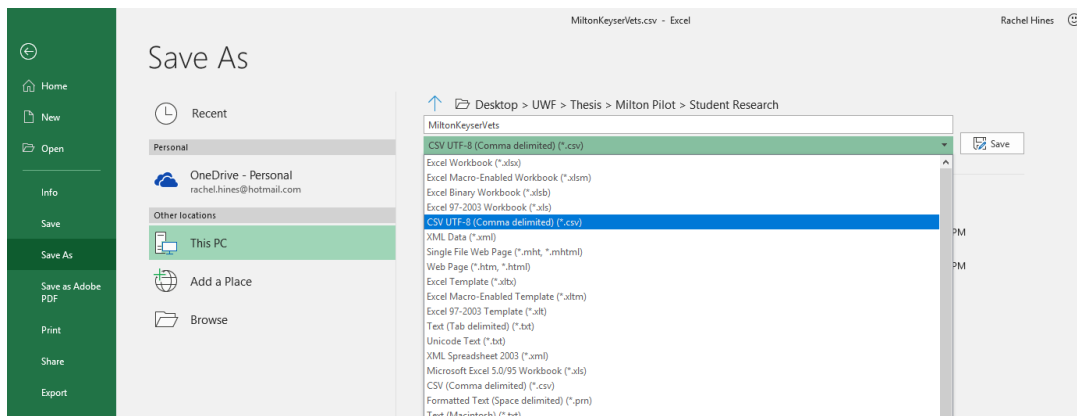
MiltonKeyserVets.csv - Excel
Rachel Hines

Home
New
Open
Info
Save
Save As
Save as Adobe PDF
Print
Share
Export

Save As

Recent
Personal
OneDrive - Personal
rachel.hines@hotmail.com
Other locations
This PC
Add a Place
Browse

Desktop > UWF > Thesis > Milton Pilot > Student Research
MiltonKeyserVets
CSV UTF-8 (Comma delimited) (*.csv)
Save

Excel Workbook (*.xlsx)
Excel Macro-Enabled Workbook (*.xlsm)
Excel Binary Workbook (*.xlsb)
Excel 97-2003 Workbook (*.xls)
CSV UTF-8 (Comma delimited) (*.csv)
XML Data (*.xml)
Single File Web Page (*.mht, *.mhtml)
Web Page (*.htm, *.html)
Excel Template (*.xltx)
Excel Macro-Enabled Template (*.xltm)
Excel 97-2003 Template (*.xlt)
Text (Tab delimited) (*.txt)
Unicode Text (*.txt)
XML Spreadsheet 2003 (*.xml)
Microsoft Excel 5.0/95 Workbook (*.xls)
CSV (Comma delimited) (*.csv)
Formatted Text (Space delimited) (*.prn)
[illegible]

PM
PM